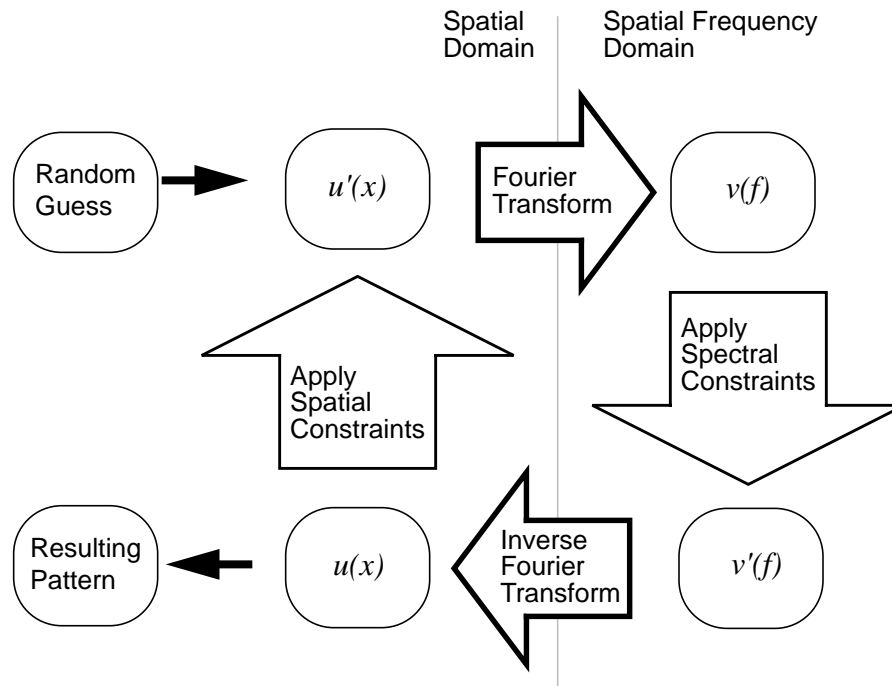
Spatial Domain

Spatial Frequency Domain

Random Guess

$u'(x)$

Fourier Transform

$v(f)$

Apply Spectral Constraints

Apply Spatial Constraints

Resulting Pattern

$u(x)$

Inverse Fourier Transform

$v'(f)$